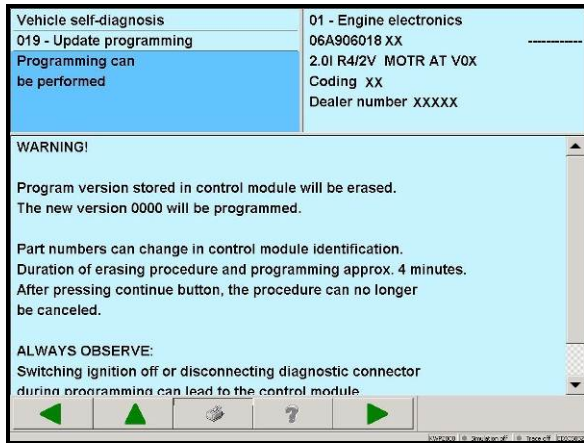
Vehicle self-diagnosis
019 - Update programming
Programming can be performed

01 - Engine electronics
06A906018 XX
2.0l R4/2V MOTR AT V0X
Coding XX
Dealer number XXXXX

WARNING!

Program version stored in control module will be erased.
The new version 0000 will be programmed.

Part numbers can change in control module identification.
Duration of erasing procedure and programming approx. 4 minutes.
After pressing continue button, the procedure can no longer be canceled.

ALWAYS OBSERVE:
Switching ignition off or disconnecting diagnostic connector during programming can lead to the control module

?

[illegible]